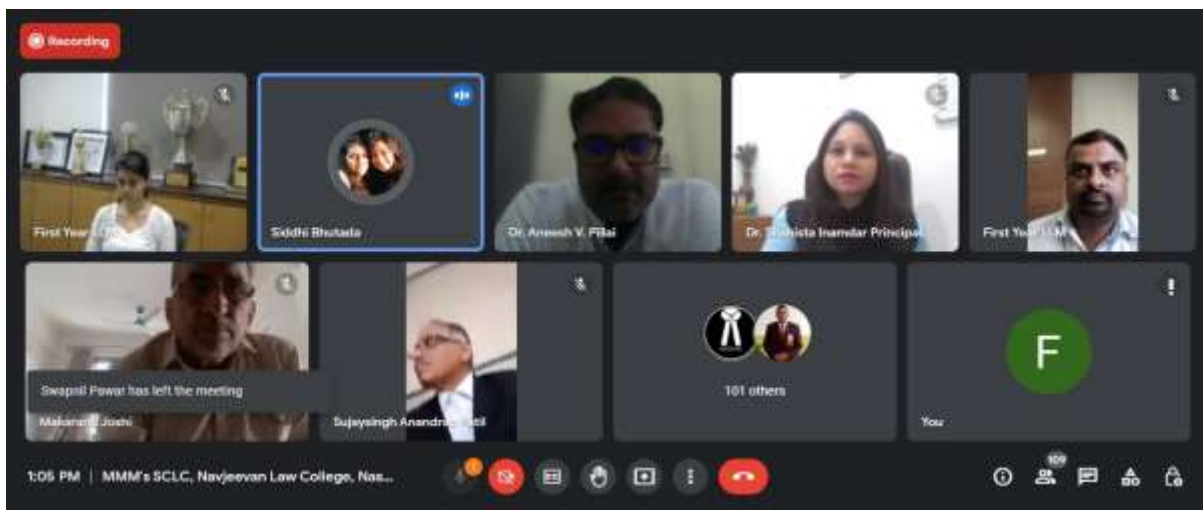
Recording

First Year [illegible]

Siddhi Bhutada

Dr. Aneesh V. Pillai

Dr. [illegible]hista Inamdar Principal

First Year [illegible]

Swapnil Pawar has left the meeting

Makarand Joshi

Sujaysingh Anandr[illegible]atil

101 others

F

You

1:05 PM | MMM's SCLC, Navjeevan Law College, Nas...

109